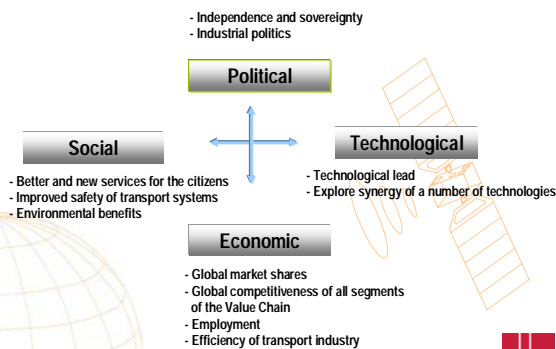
- Independence and sovereignty
- Industrial politics

Political

Social

Technological

- Better and new services for the citizens
- Improved safety of transport systems
- Environmental benefits

- Technological lead
- Explore synergy of a number of technologies

Economic

- Global market shares
- Global competitiveness of all segments of the Value Chain
- Employment
- Efficiency of transport industry